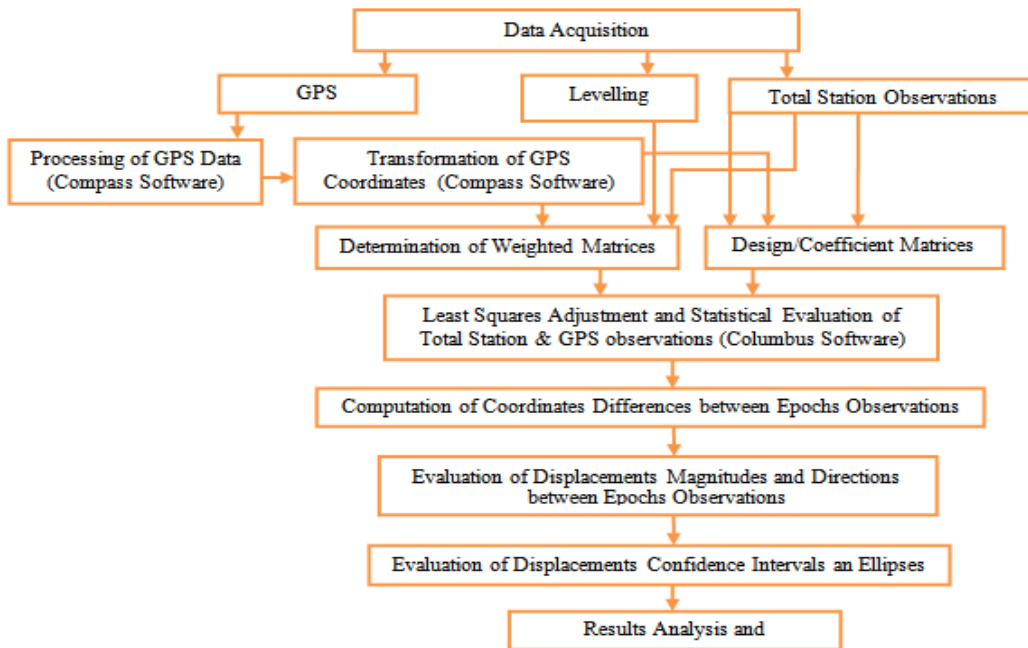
Data Acquisition

GPS

Levelling

Total Station Observations

Processing of GPS Data (Compass Software)

Transformation of GPS Coordinates (Compass Software)

Determination of Weighted Matrices

Design/Coefficient Matrices

Least Squares Adjustment and Statistical Evaluation of Total Station & GPS observations (Columbus Software)

Computation of Coordinates Differences between Epochs Observations

Evaluation of Displacements Magnitudes and Directions between Epochs Observations

Evaluation of Displacements Confidence Intervals an Ellipses

Results Analysis and